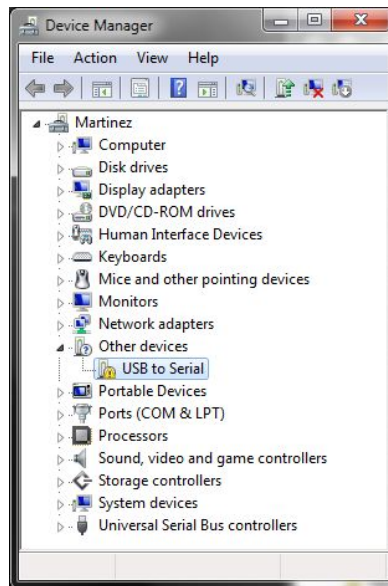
Device Manager

File Action View Help

Martinez
Computer
Disk drives
Display adapters
DVD/CD-ROM drives
Human Interface Devices
Keyboards
Mice and other pointing devices
Monitors
Network adapters
Other devices
USB to Serial
Portable Devices
Ports (COM & LPT)
Processors
Sound, video and game controllers
Storage controllers
System devices
Universal Serial Bus controllers